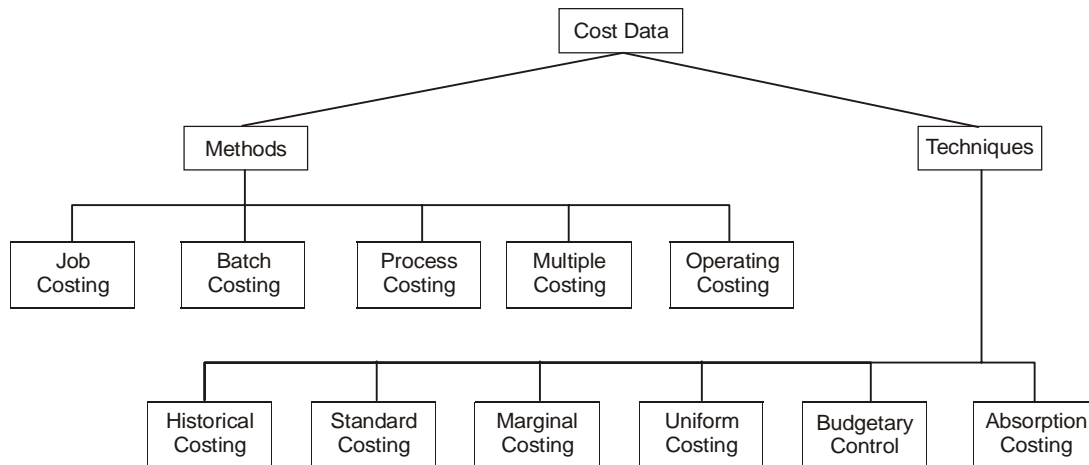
Cost Data

Methods

Techniques

Job Costing

Batch Costing

Process Costing

Multiple Costing

Operating Costing

Historical Costing

Standard Costing

Marginal Costing

Uniform Costing

Budgetary Control

Absorption Costing